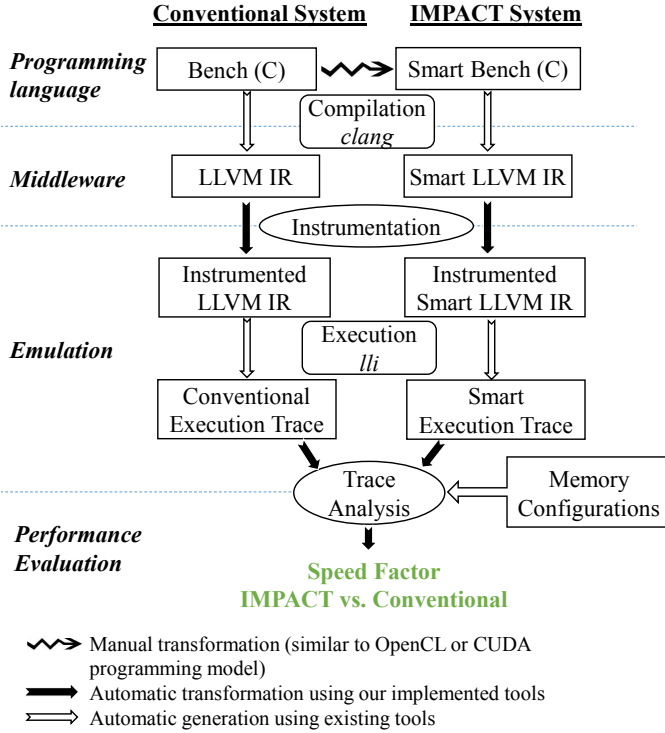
Conventional System

IMPACT System

Programming language

Bench (C)

Smart Bench (C)

Compilation
clang

Middleware

LLVM IR

Smart LLVM IR

Instrumentation

Instrumented LLVM IR

Instrumented Smart LLVM IR

Emulation

Execution
lli

Conventional Execution Trace

Smart Execution Trace

Trace Analysis

Memory Configurations

Performance Evaluation

Speed Factor
IMPACT vs. Conventional

Manual transformation (similar to OpenCL or CUDA programming model)

Automatic transformation using our implemented tools

Automatic generation using existing tools